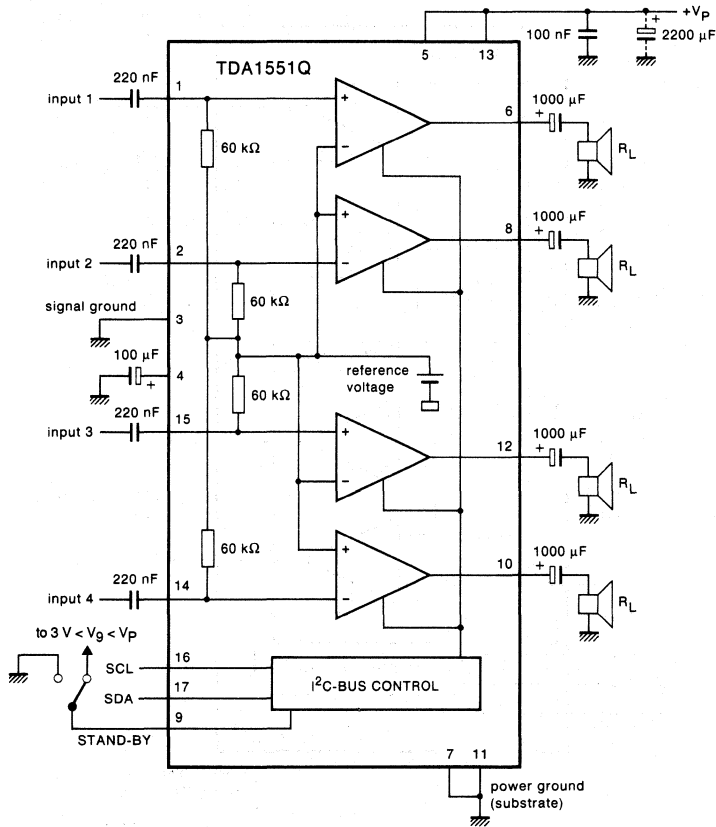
5
13
100 nF
+$V_P$
2200 μF
TDA1551Q
220 nF
input 1
1
+
60 kΩ
−
6
1000 μF
+
$R_L$
+
8
1000 μF
+
$R_L$
220 nF
input 2
2
−
60 kΩ
signal ground
3
100 μF
4
+
60 kΩ
reference voltage
220 nF
input 3
15
+
12
1000 μF
+
$R_L$
−
+
60 kΩ
10
1000 μF
+
$R_L$
220 nF
input 4
14
−
to 3 V < $V_9$ < $V_P$
SCL
16
$I^2$C-BUS CONTROL
SDA
17
9
STAND-BY
7
11
power ground (substrate)